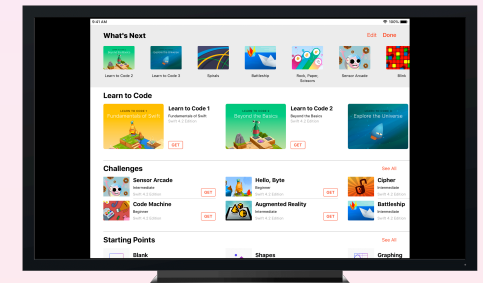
9:41 AM
100%

What's Next
Edit Done

Learn to Code 1
Learn to Code 2
Spirals
Battleship
Rock, Paper, Scissors
Sensor Arcade
Blink

Learn to Code

LEARN TO CODE 1
Fundamentals of Swift
Learn to Code 1
Fundamentals of Swift
Swift 4.2 Edition
GET

LEARN TO CODE 2
Beyond the Basics
Learn to Code 2
Beyond the Basics
Swift 4.2 Edition
GET

Explore the Universe

Challenges
See All

Sensor Arcade
Intermediate
Swift 4.2 Edition
GET

Hello, Byte
Beginner
Swift 4.2 Edition
GET

Cipher
Intermediate
Swift 4.2 Edition

Code Machine
Beginner
Swift 4.2 Edition
GET

Augmented Reality
Intermediate
Swift 4.2 Edition
GET

Battleship
Intermediate
Swift 4.2 Edition

Starting Points
See All

Blank
Shapes
Graphing